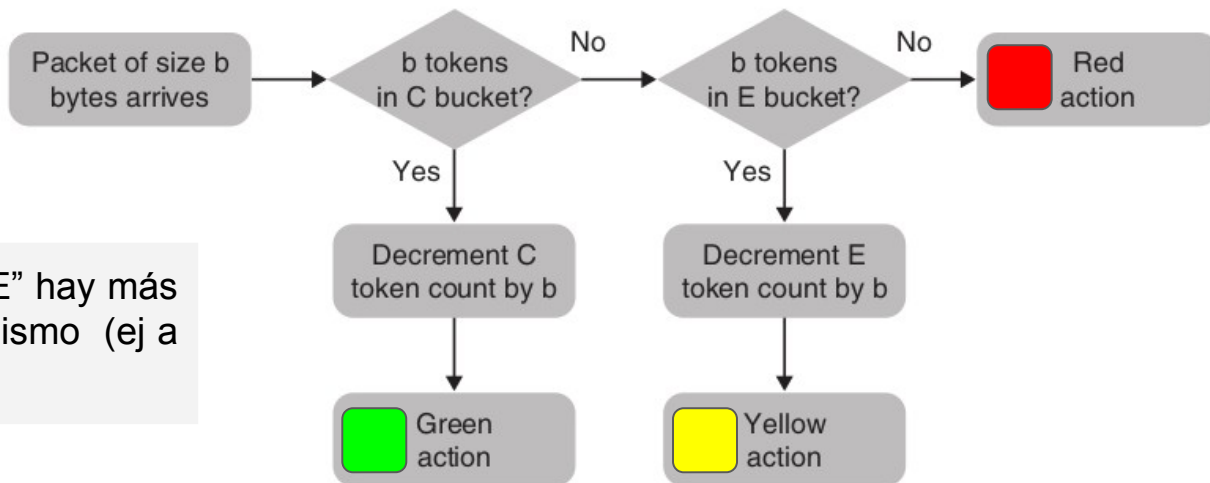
Packet of size b bytes arrives

b tokens in C bucket?

No

b tokens in E bucket?

No

Red action

Yes

Yes

E” hay más
ismo (ej a

Decrement C token count by b

Decrement E token count by b

Green action

Yellow action